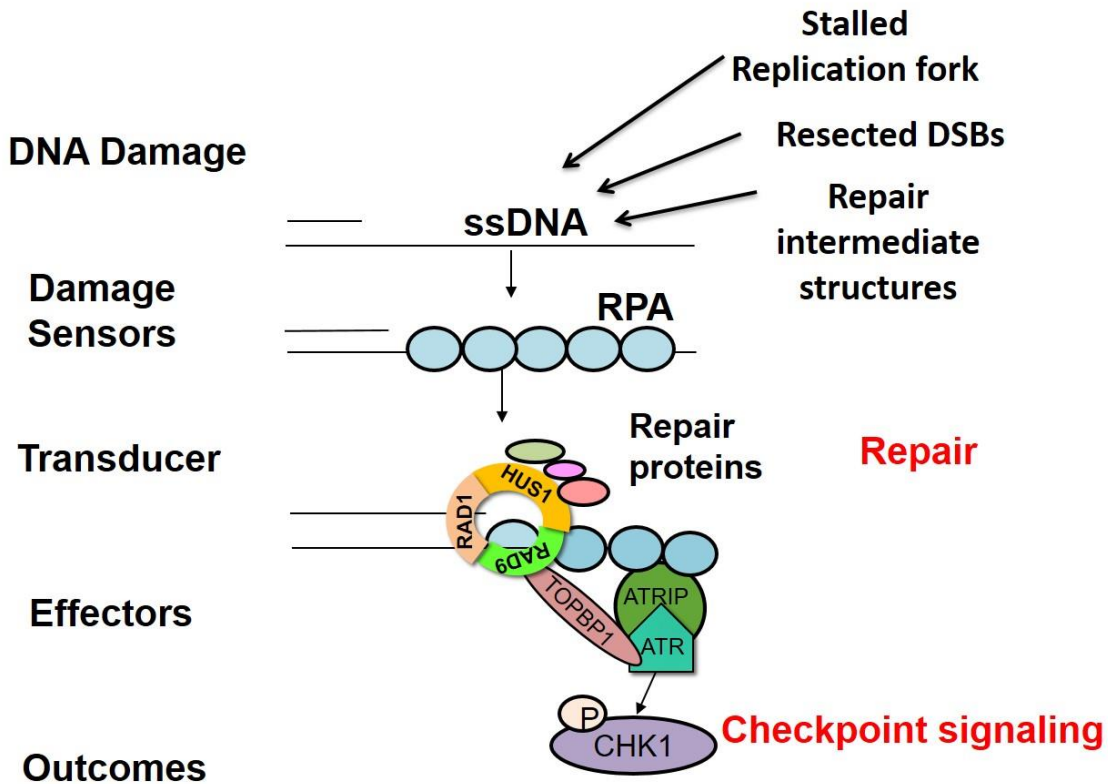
Stalled Replication fork

Resected DSBs

Repair intermediate structures

DNA Damage

ssDNA

Damage Sensors

RPA

Transducer

Repair proteins

Repair

HUS1

RAD1

RAD9

TOPBP1

ATRIP

ATR

Effectors

P

CHK1

Checkpoint signaling

Outcomes